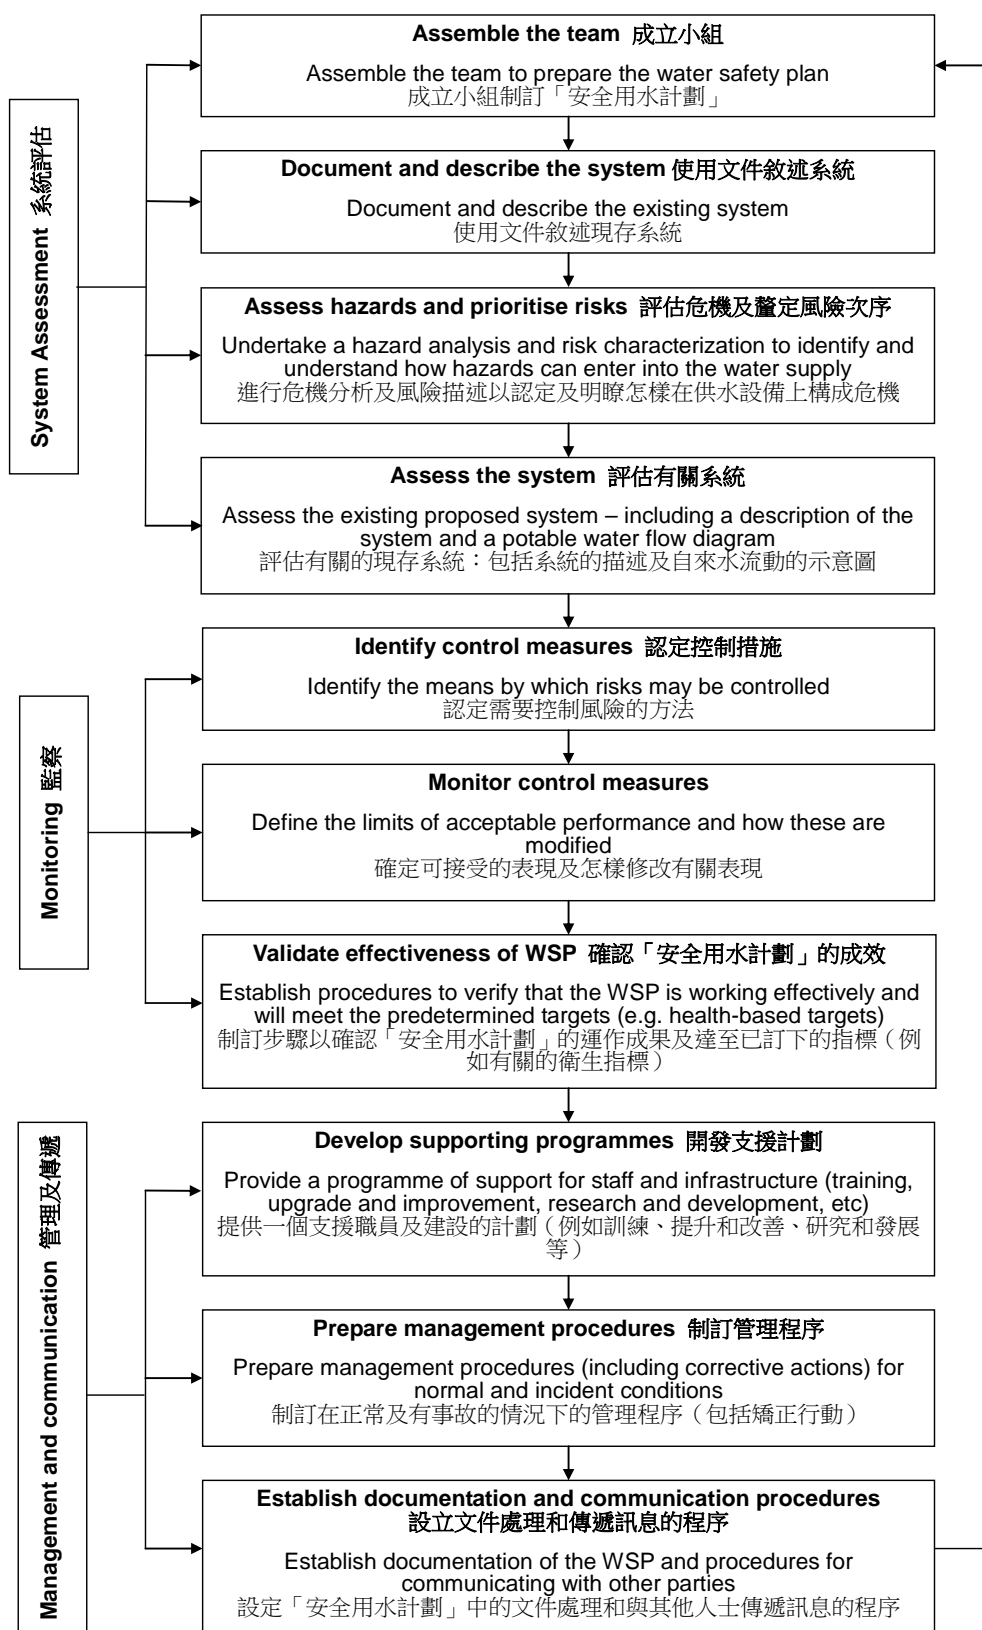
System Assessment 系統評估

Assemble the team 成立小組

Assemble the team to prepare the water safety plan
成立小組制訂「安全用水計劃」

Document and describe the system 使用文件敘述系統

Document and describe the existing system
使用文件敘述現存系統

Assess hazards and prioritise risks 評估危機及釐定風險次序

Undertake a hazard analysis and risk characterization to identify and understand how hazards can enter into the water supply
進行危機分析及風險描述以認定及明瞭怎樣在供水設備上構成危機

Assess the system 評估有關系統

Assess the existing proposed system – including a description of the system and a potable water flow diagram
評估有關的現存系統：包括系統的描述及自來水流動的示意圖

Monitoring 監察

Identify control measures 認定控制措施

Identify the means by which risks may be controlled
認定需要控制風險的方法

Monitor control measures

Define the limits of acceptable performance and how these are modified
確定可接受的表現及怎樣修改有關表現

Validate effectiveness of WSP 確認「安全用水計劃」的成效

Establish procedures to verify that the WSP is working effectively and will meet the predetermined targets (e.g. health-based targets)
制訂步驟以確認「安全用水計劃」的運作成果及達至已訂下的指標（例如有關的衛生指標）

Management and communication 管理及傳遞

Develop supporting programmes 開發支援計劃

Provide a programme of support for staff and infrastructure (training, upgrade and improvement, research and development, etc)
提供一個支援職員及建設的計劃（例如訓練、提升和改善、研究和發展等）

Prepare management procedures 制訂管理程序

Prepare management procedures (including corrective actions) for normal and incident conditions
制訂在正常及有事故的情況下的管理程序（包括矯正行動）

Establish documentation and communication procedures
設立文件處理和傳遞訊息的程序

Establish documentation of the WSP and procedures for communicating with other parties
設定「安全用水計劃」中的文件處理和與其他人士傳遞訊息的程序